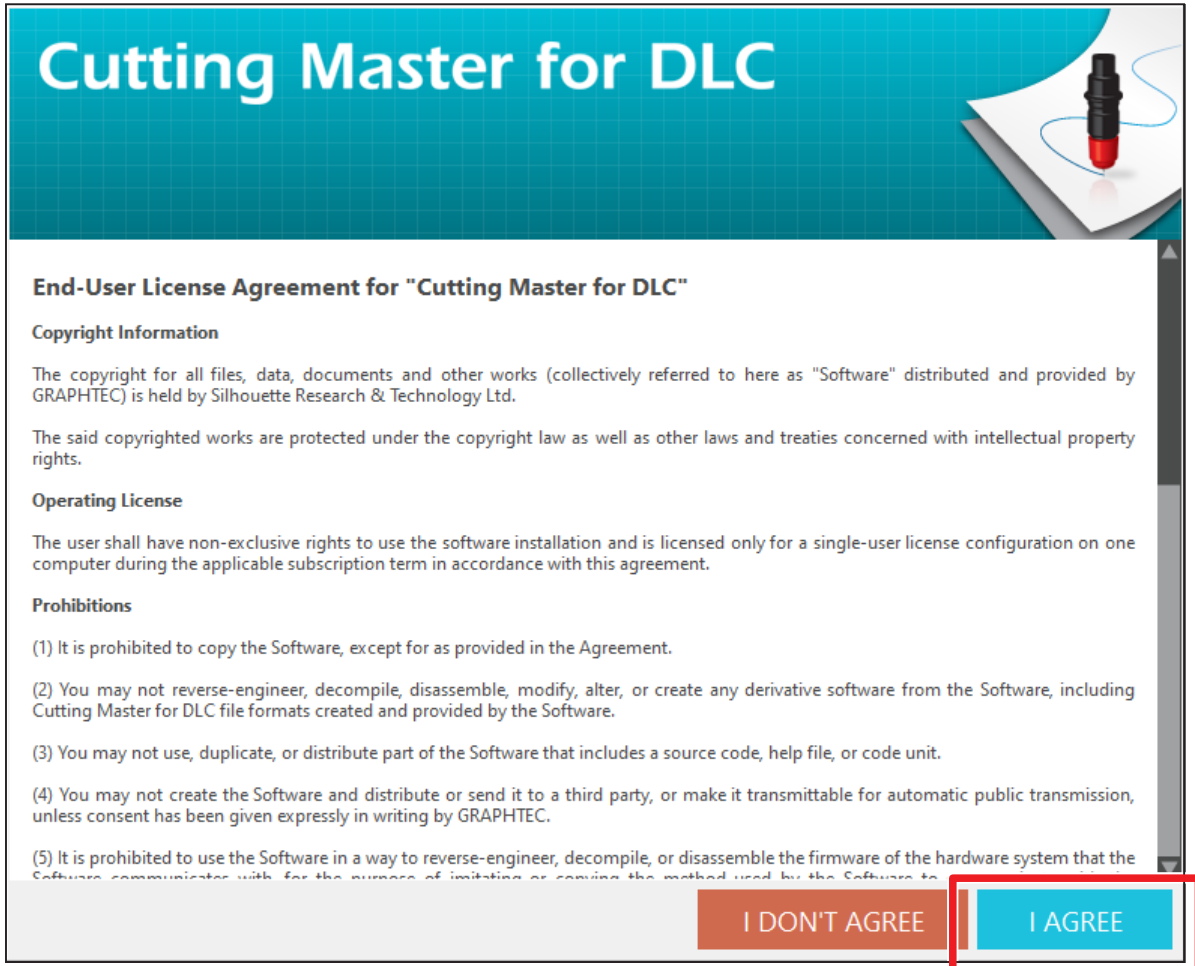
Cutting Master for DLC

End-User License Agreement for "Cutting Master for DLC"

Copyright Information

The copyright for all files, data, documents and other works (collectively referred to here as "Software" distributed and provided by GRAPHTEC) is held by Silhouette Research & Technology Ltd.

The said copyrighted works are protected under the copyright law as well as other laws and treaties concerned with intellectual property rights.

Operating License

The user shall have non-exclusive rights to use the software installation and is licensed only for a single-user license configuration on one computer during the applicable subscription term in accordance with this agreement.

Prohibitions

(1) It is prohibited to copy the Software, except for as provided in the Agreement.

(2) You may not reverse-engineer, decompile, disassemble, modify, alter, or create any derivative software from the Software, including Cutting Master for DLC file formats created and provided by the Software.

(3) You may not use, duplicate, or distribute part of the Software that includes a source code, help file, or code unit.

(4) You may not create the Software and distribute or send it to a third party, or make it transmittable for automatic public transmission, unless consent has been given expressly in writing by GRAPHTEC.

(5) It is prohibited to use the Software in a way to reverse-engineer, decompile, or disassemble the firmware of the hardware system that the Software communicates with for the purpose of imitating or copying the method used by the Software to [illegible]

I DON'T AGREE

I AGREE